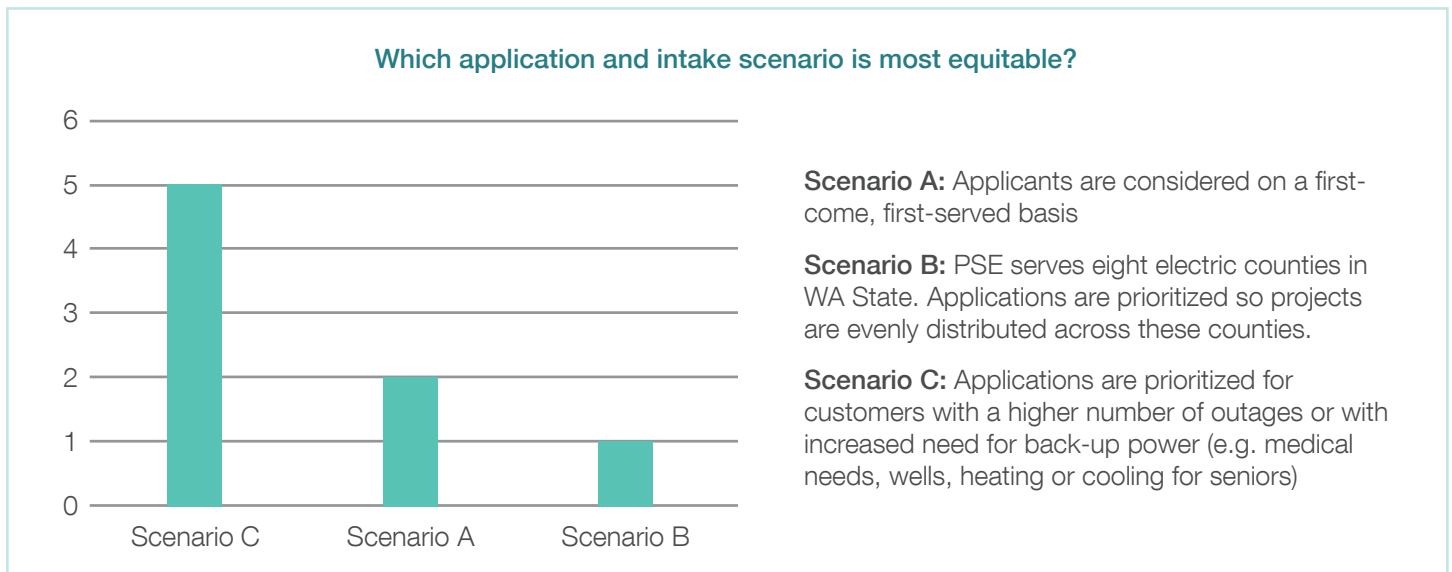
Which application and intake scenario is most equitable?

6
5
4
3
2
1
0

Scenario C
Scenario A
Scenario B

**Scenario A:** Applicants are considered on a first-come, first-served basis

**Scenario B:** PSE serves eight electric counties in WA State. Applications are prioritized so projects are evenly distributed across these counties.

**Scenario C:** Applications are prioritized for customers with a higher number of outages or with increased need for back-up power (e.g. medical needs, wells, heating or cooling for seniors)